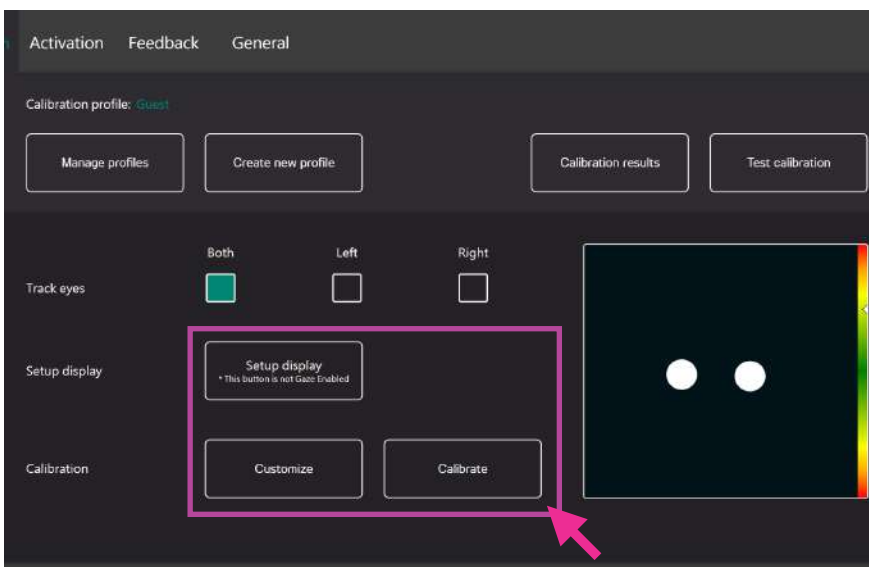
Activation Feedback General

Calibration profile: Guest

Manage profiles

Create new profile

Calibration results

Test calibration

Both Left Right

Track eyes

Setup display

Setup display
* This button is not Gaze Enabled

Calibration

Customize

Calibrate